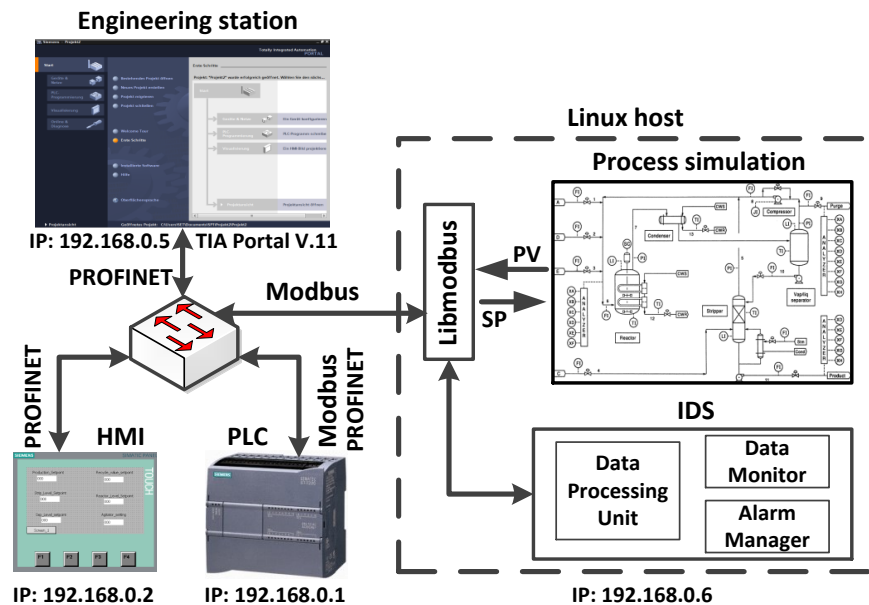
Engineering station

IP: 192.168.0.5 TIA Portal V.11

PROFINET

Modbus

Linux host

Process simulation

Libmodbus

PV

SP

Condenser

Compressor

Vap/liq separator

Reactor

Stripper

Purge

Product

PROFINET

HMI

PLC

Modbus PROFINET

IDS

Data Processing Unit

Data Monitor

Alarm Manager

SIEMENS

TOUCH

F1 F2 F3 F4

IP: 192.168.0.2

IP: 192.168.0.1

IP: 192.168.0.6